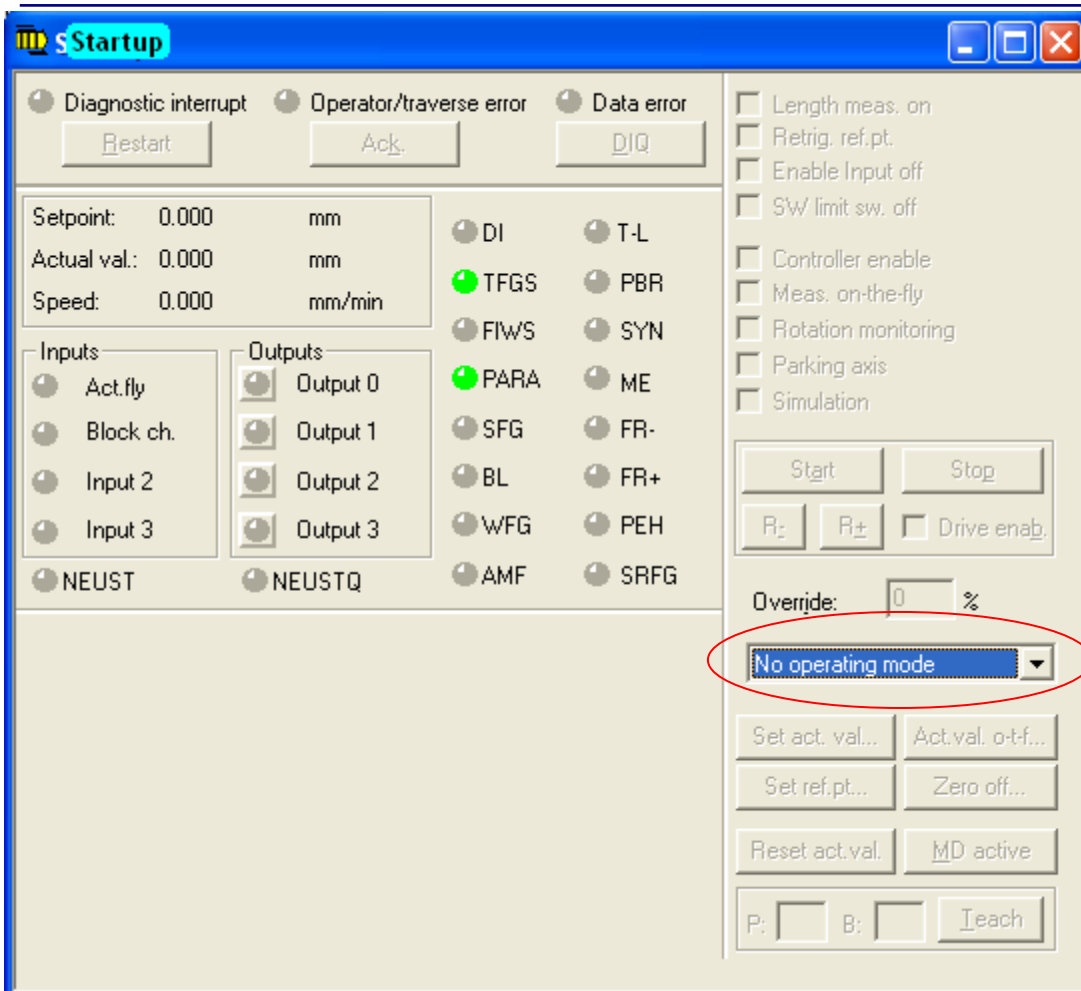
S Startup

Diagnostic interrupt
Restart

Operator/traverse error
Ack.

Data error
DIQ

Setpoint: 0.000 mm
Actual val.: 0.000 mm
Speed: 0.000 mm/min

Inputs
Act.fly
Block ch.
Input 2
Input 3

Outputs
Output 0
Output 1
Output 2
Output 3

NEUST
NEUSTQ

DI
TFGS
FIWS
PARA
SFG
BL
WFG
AMF

T-L
PBR
SYN
ME
FR-
FR+
PEH
SRFG

Length meas. on
Retrig. ref.pt.
Enable Input off
SW limit sw. off

Controller enable
Meas. on-the-fly
Rotation monitoring
Parking axis
Simulation

Start
Stop
R-
R+
Drive enab.

Override: 0 %

No operating mode

Set act. val...
Act.val. o-t-f...
Set ref.pt...
Zero off...
Reset act.val.
MD active
P:
B:
Teach